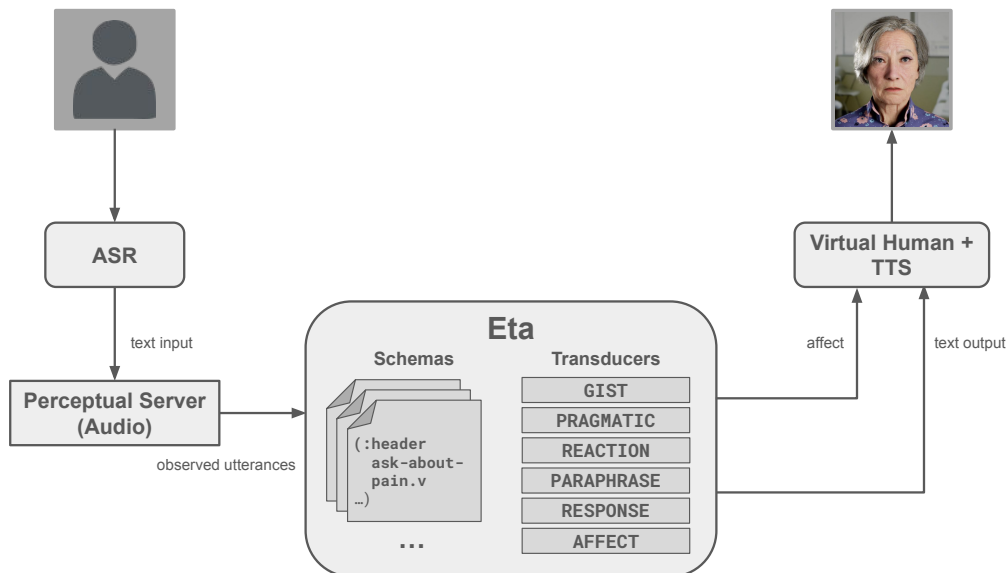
ASR

text input

Perceptual Server (Audio)

observed utterances

Eta

Schemas

(:header
ask-about-pain.v
…)

...

Transducers

GIST

PRAGMATIC

REACTION

PARAPHRASE

RESPONSE

AFFECT

affect

text output

Virtual Human + TTS